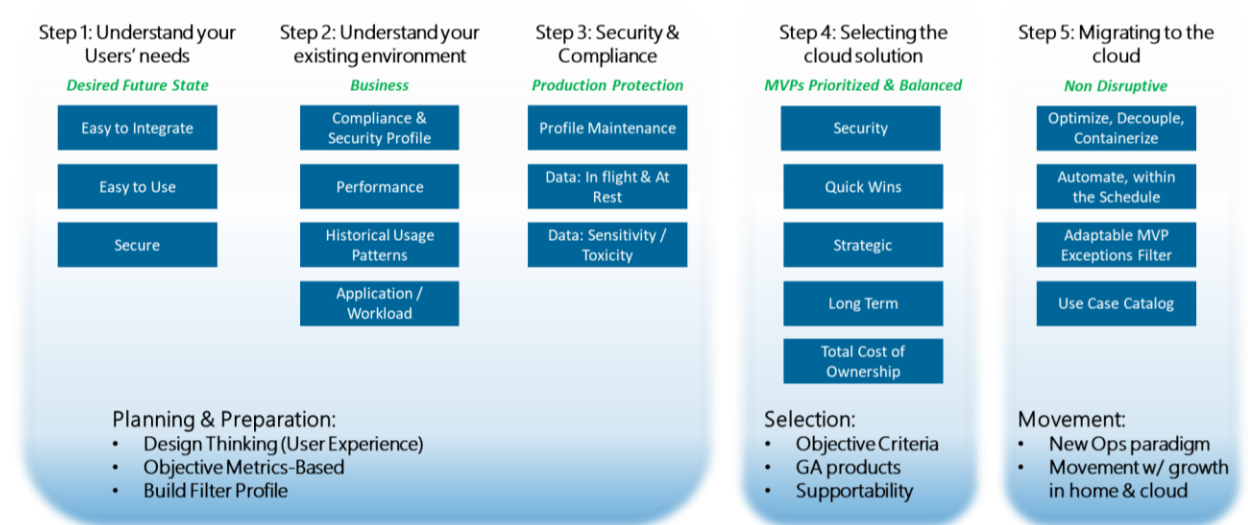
Step 1: Understand your Users' needs

Desired Future State

Easy to Integrate

Easy to Use

Secure

Step 2: Understand your existing environment

Business

Compliance & Security Profile

Performance

Historical Usage Patterns

Application / Workload

Step 3: Security & Compliance

Production Protection

Profile Maintenance

Data: In flight & At Rest

Data: Sensitivity / Toxicity

Planning & Preparation:
• Design Thinking (User Experience)
• Objective Metrics-Based
• Build Filter Profile

Step 4: Selecting the cloud solution

MVPs Prioritized & Balanced

Security

Quick Wins

Strategic

Long Term

Total Cost of Ownership

Selection:
• Objective Criteria
• GA products
• Supportability

Step 5: Migrating to the cloud

Non Disruptive

Optimize, Decouple, Containerize

Automate, within the Schedule

Adaptable MVP Exceptions Filter

Use Case Catalog

Movement:
• New Ops paradigm
• Movement w/ growth in home & cloud